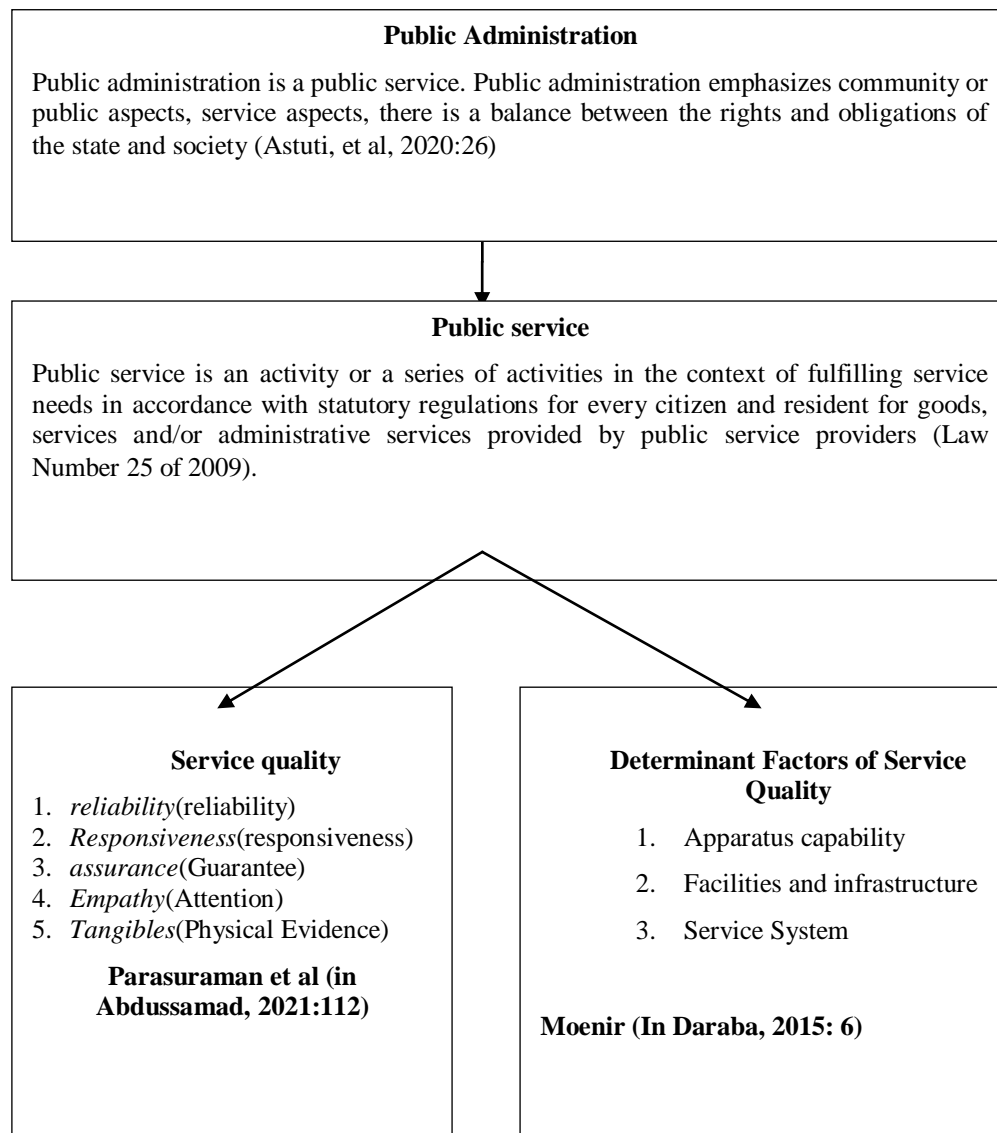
**Public Administration**

Public administration is a public service. Public administration emphasizes community or public aspects, service aspects, there is a balance between the rights and obligations of the state and society (Astuti, et al, 2020:26)

**Public service**

Public service is an activity or a series of activities in the context of fulfilling service needs in accordance with statutory regulations for every citizen and resident for goods, services and/or administrative services provided by public service providers (Law Number 25 of 2009).

**Service quality**

1. *reliability*(reliability)
2. *Responsiveness*(responsiveness)
3. *assurance*(Guarantee)
4. *Empathy*(Attention)
5. *Tangibles*(Physical Evidence)

**Parasuraman et al (in Abdussamad, 2021:112)**

**Determinant Factors of Service Quality**

1. Apparatus capability
2. Facilities and infrastructure
3. Service System

**Moenir (In Daraba, 2015: 6)**